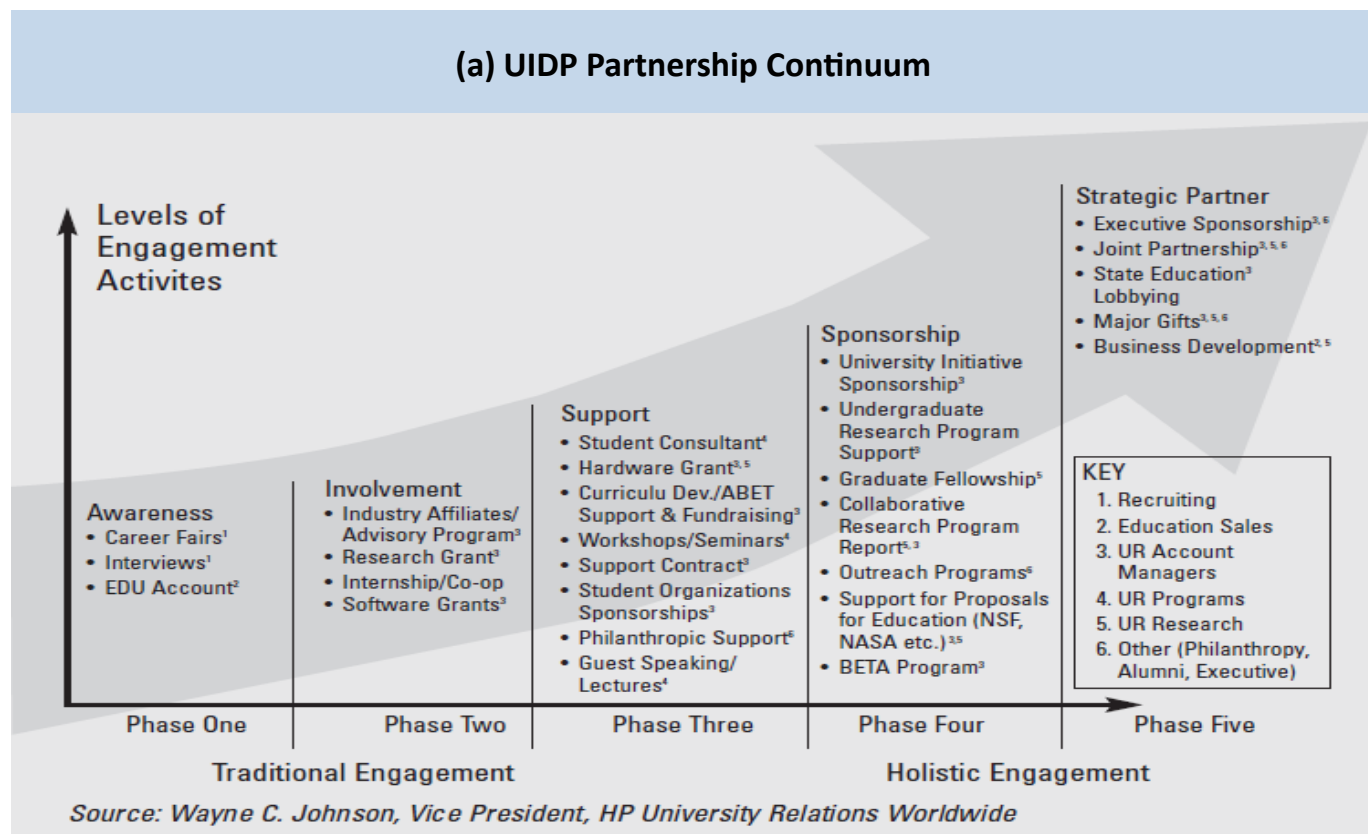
(a) UIDP Partnership Continuum

Levels of Engagement Activites

Awareness
• Career Fairs$^{1}$
• Interviews$^{1}$
• EDU Account$^{2}$

Involvement
• Industry Affiliates/ Advisory Program$^{3}$
• Research Grant$^{3}$
• Internship/Co-op
• Software Grants$^{3}$

Support
• Student Consultant$^{4}$
• Hardware Grant$^{3,5}$
• Curriculu Dev./ABET Support & Fundraising$^{3}$
• Workshops/Seminars$^{4}$
• Support Contract$^{3}$
• Student Organizations Sponsorships$^{3}$
• Philanthropic Support$^{6}$
• Guest Speaking/ Lectures$^{4}$

Sponsorship
• University Initiative Sponsorship$^{3}$
• Undergraduate Research Program Support$^{3}$
• Graduate Fellowship$^{5}$
• Collaborative Research Program Report$^{5,3}$
• Outreach Programs$^{6}$
• Support for Proposals for Education (NSF, NASA etc.)$^{3,5}$
• BETA Program$^{3}$

Strategic Partner
• Executive Sponsorship$^{3,6}$
• Joint Partnership$^{3,5,6}$
• State Education$^{3}$ Lobbying
• Major Gifts$^{3,5,6}$
• Business Development$^{2,5}$

KEY
1. Recruiting
2. Education Sales
3. UR Account Managers
4. UR Programs
5. UR Research
6. Other (Philanthropy, Alumni, Executive)

Phase One | Phase Two | Phase Three | Phase Four | Phase Five

Traditional Engagement
Holistic Engagement

Source: Wayne C. Johnson, Vice President, HP University Relations Worldwide